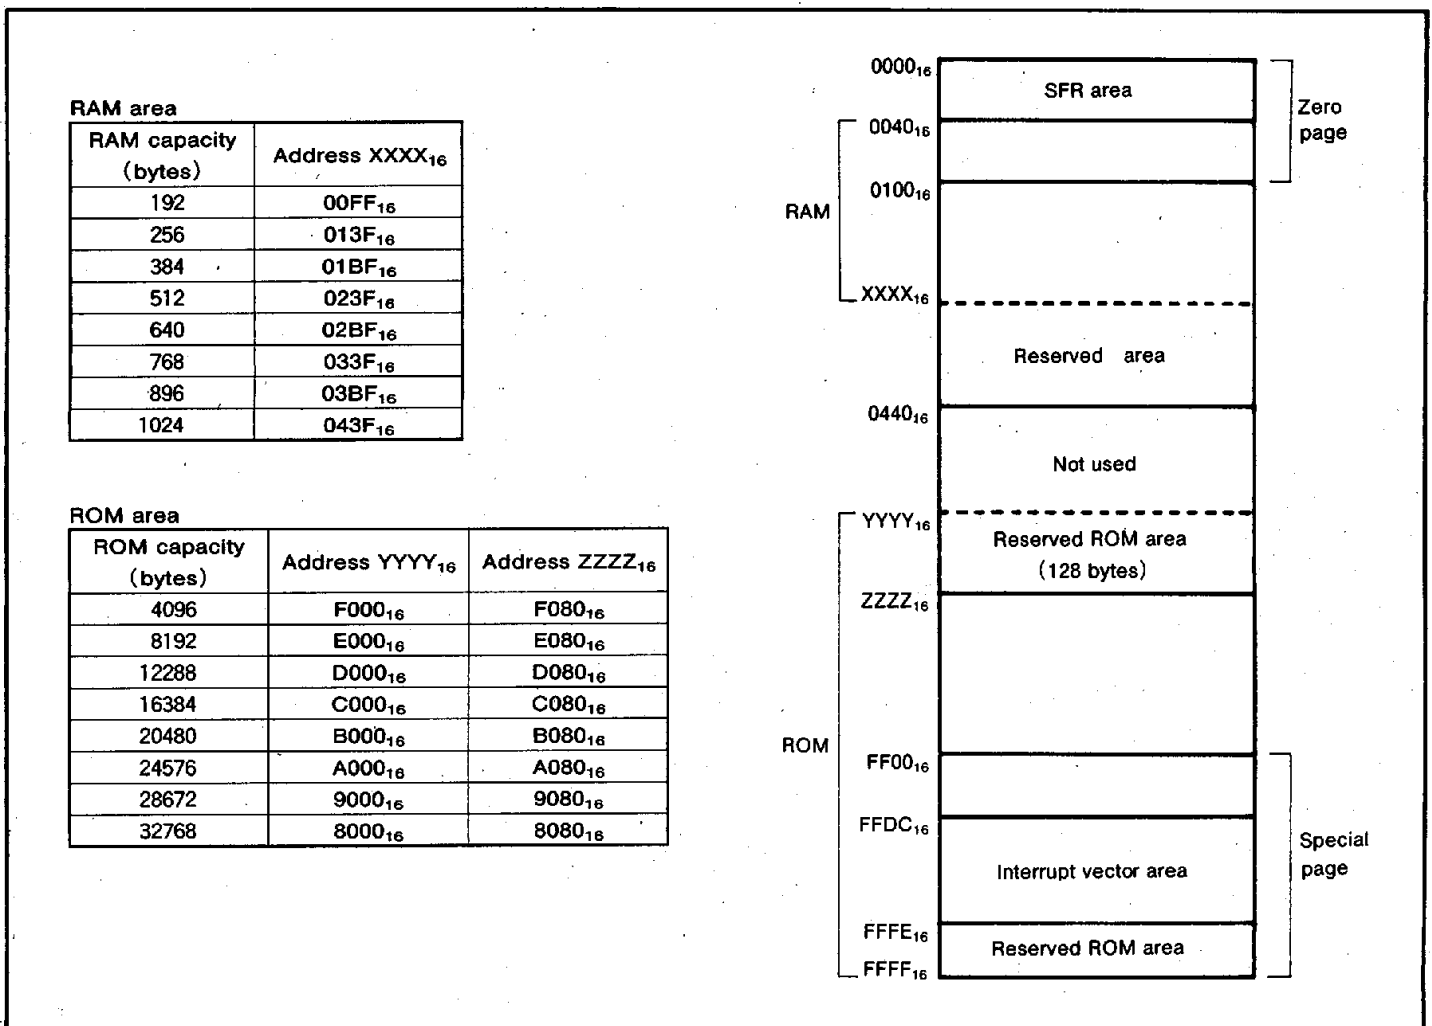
RAM area

| RAM capacity (bytes) | Address XXXX$_{16}$ |
|---|---|
| 192 | 00FF$_{16}$ |
| 256 | 013F$_{16}$ |
| 384 | 01BF$_{16}$ |
| 512 | 023F$_{16}$ |
| 640 | 02BF$_{16}$ |
| 768 | 033F$_{16}$ |
| 896 | 03BF$_{16}$ |
| 1024 | 043F$_{16}$ |

ROM area

| ROM capacity (bytes) | Address YYYY$_{16}$ | Address ZZZZ$_{16}$ |
|---|---|---|
| 4096 | F000$_{16}$ | F080$_{16}$ |
| 8192 | E000$_{16}$ | E080$_{16}$ |
| 12288 | D000$_{16}$ | D080$_{16}$ |
| 16384 | C000$_{16}$ | C080$_{16}$ |
| 20480 | B000$_{16}$ | B080$_{16}$ |
| 24576 | A000$_{16}$ | A080$_{16}$ |
| 28672 | 9000$_{16}$ | 9080$_{16}$ |
| 32768 | 8000$_{16}$ | 8080$_{16}$ |

0000$_{16}$
SFR area
Zero page
0040$_{16}$
RAM
0100$_{16}$
XXXX$_{16}$
Reserved area
0440$_{16}$
Not used
YYYY$_{16}$
Reserved ROM area (128 bytes)
ZZZZ$_{16}$
ROM
FF00$_{16}$
FFDC$_{16}$
Interrupt vector area
Special page
FFFE$_{16}$
Reserved ROM area
FFFF$_{16}$